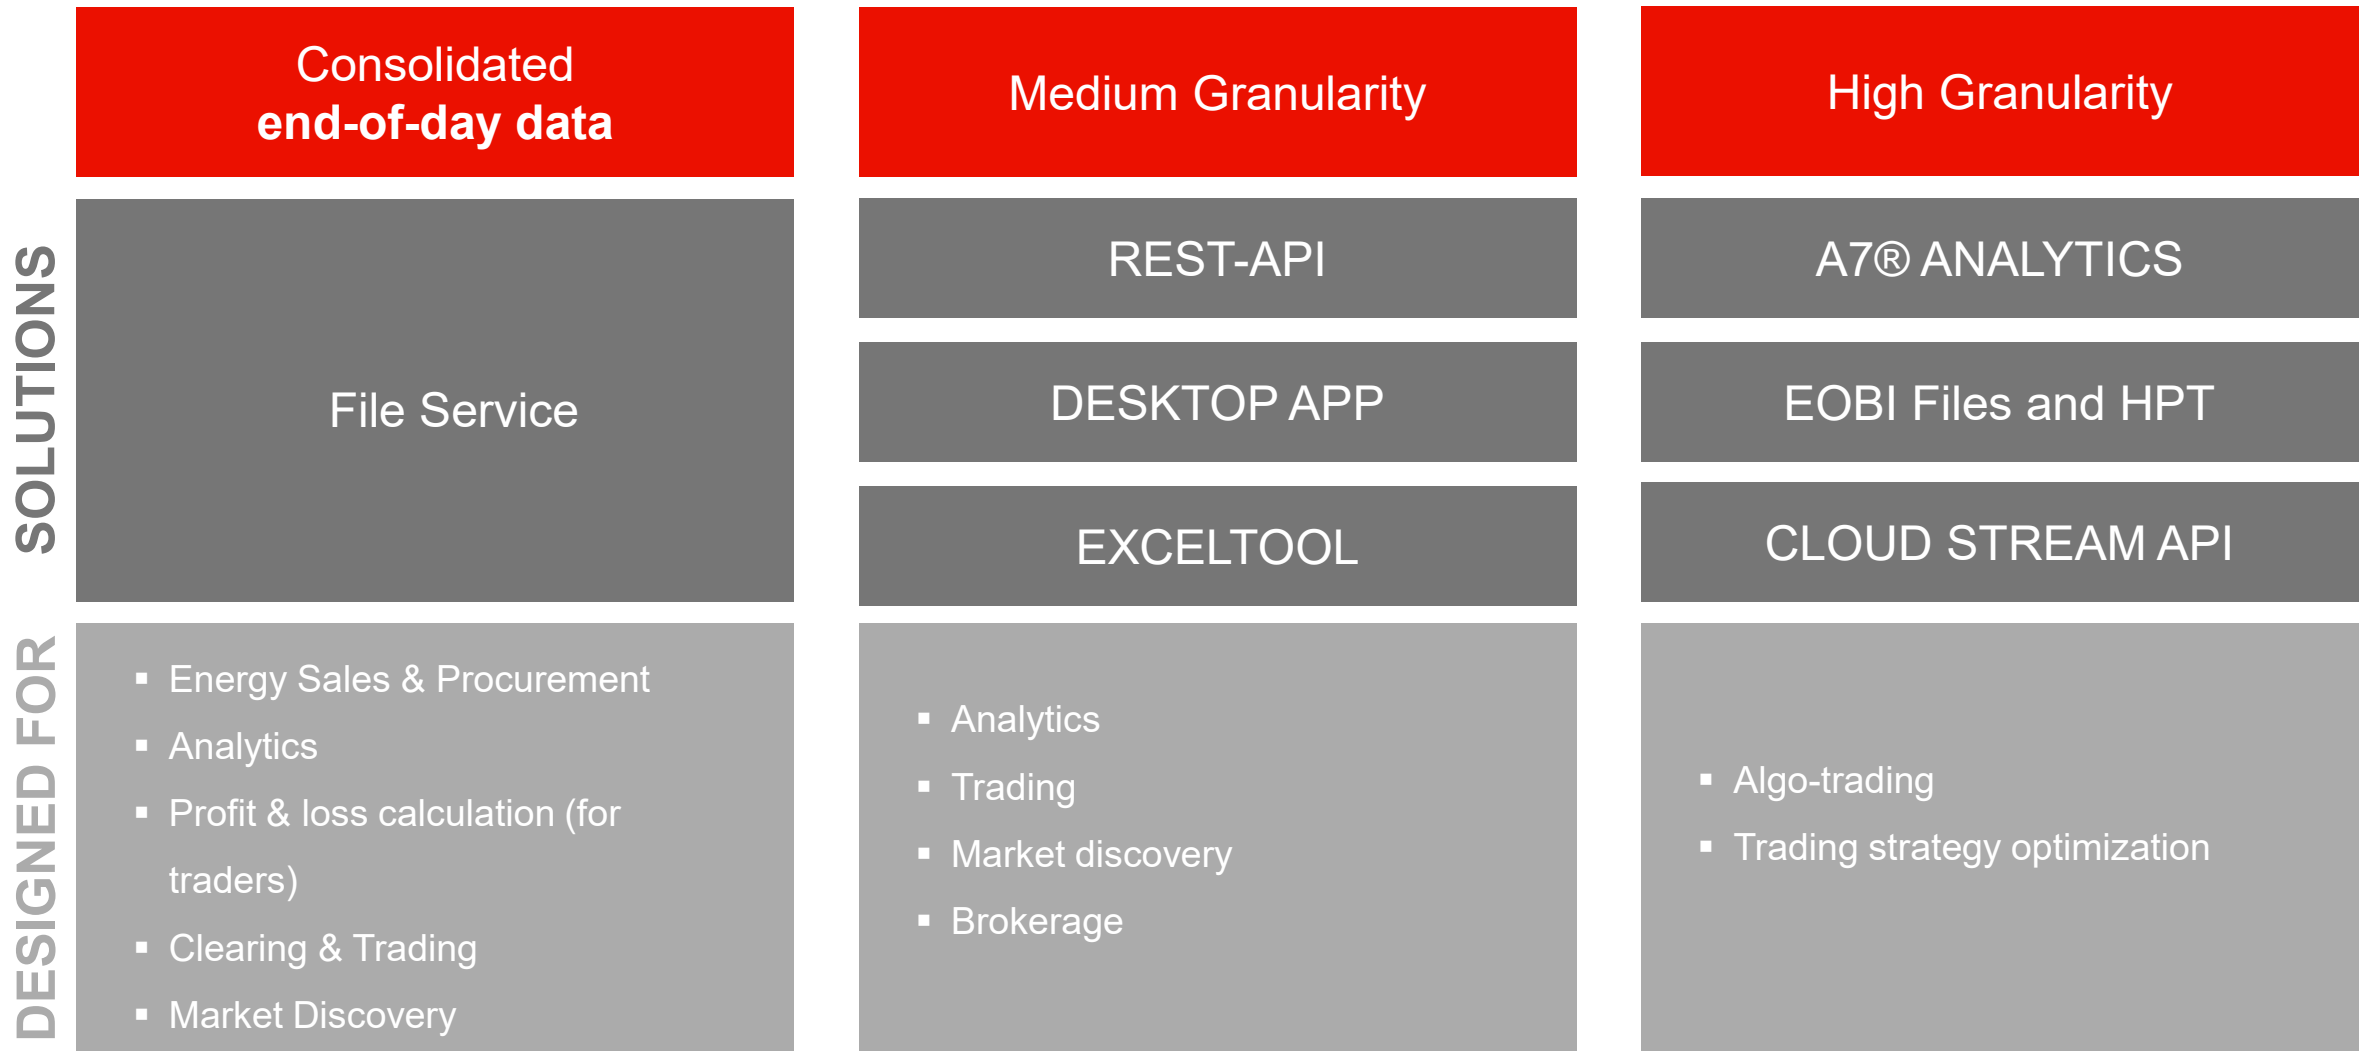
| | Consolidated **end-of-day data** | Medium Granularity | High Granularity |
|---|---|---|---|
| SOLUTIONS | File Service | REST-API<br>DESKTOP APP<br>EXCELTOOL | A7® ANALYTICS<br>EOBI Files and HPT<br>CLOUD STREAM API |
| DESIGNED FOR | ▪ Energy Sales & Procurement<br>▪ Analytics<br>▪ Profit & loss calculation (for traders)<br>▪ Clearing & Trading<br>▪ Market Discovery | ▪ Analytics<br>▪ Trading<br>▪ Market discovery<br>▪ Brokerage | ▪ Algo-trading<br>▪ Trading strategy optimization |